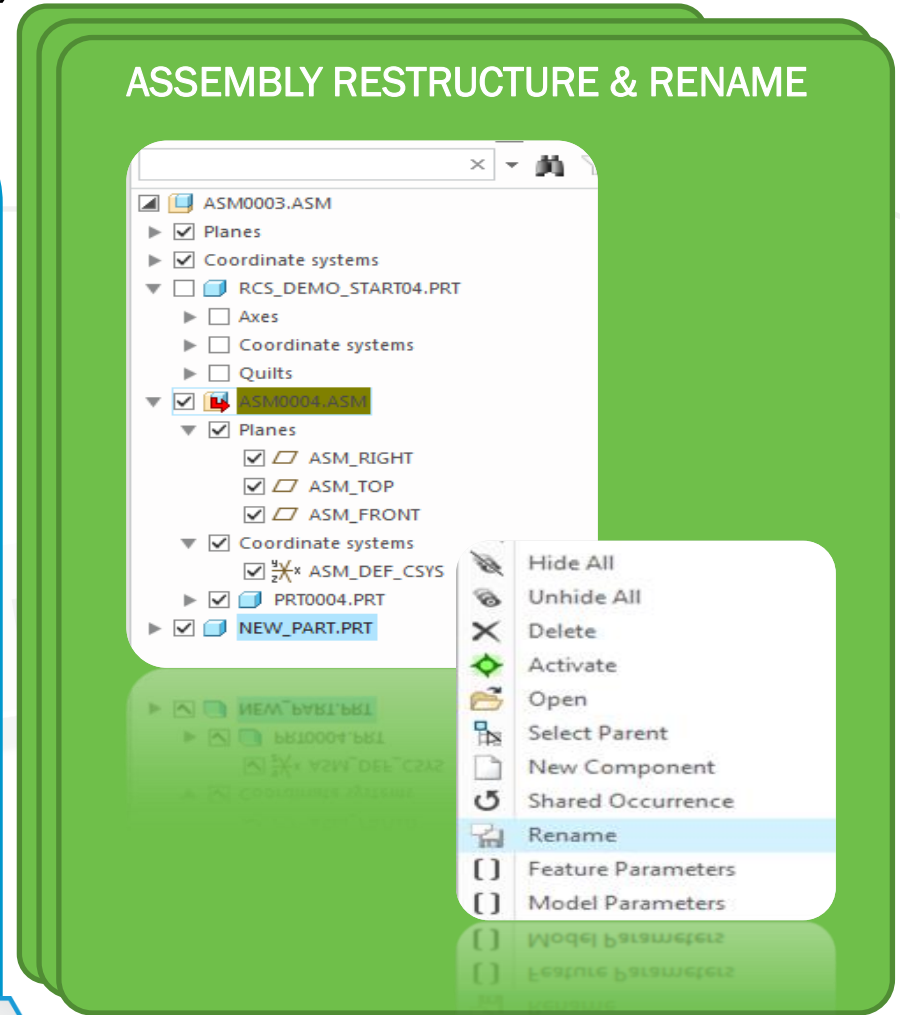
ASSEMBLY RESTRUCTURE & RENAME

ASM0003.ASM
Planes
Coordinate systems
RCS_DEMO_START04.PRT
Axes
Coordinate systems
Quilts
ASM0004.ASM
Planes
ASM_RIGHT
ASM_TOP
ASM_FRONT
Coordinate systems
ASM_DEF_CSYS
PRT0004.PRT
NEW_PART.PRT

Hide All
Unhide All
Delete
Activate
Open
Select Parent
New Component
Shared Occurrence
Rename
Feature Parameters
Model Parameters